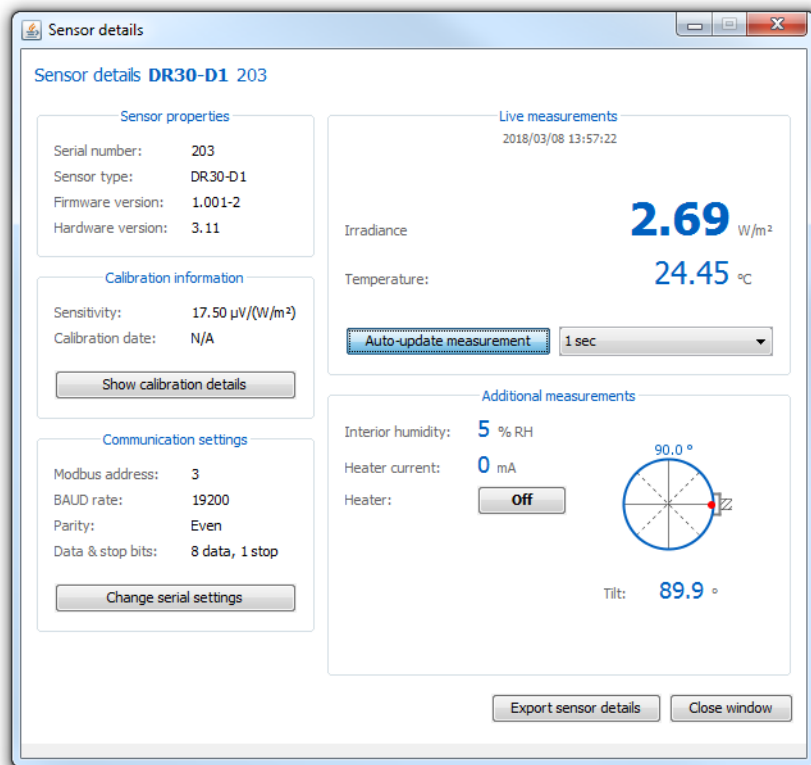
Sensor details

Sensor details **DR30-D1** 203

Sensor properties

Serial number: 203
Sensor type: DR30-D1
Firmware version: 1.001-2
Hardware version: 3.11

Calibration information

Sensitivity: 17.50 μV/(W/m²)
Calibration date: N/A

Show calibration details

Communication settings

Modbus address: 3
BAUD rate: 19200
Parity: Even
Data & stop bits: 8 data, 1 stop

Change serial settings

Live measurements

2018/03/08 13:57:22

Irradiance 2.69 W/m²

Temperature: 24.45 °C

Auto-update measurement | 1 sec

Additional measurements

Interior humidity: 5 % RH
Heater current: 0 mA
Heater: Off

90.0 °

Tilt: 89.9 °

Export sensor details | Close window